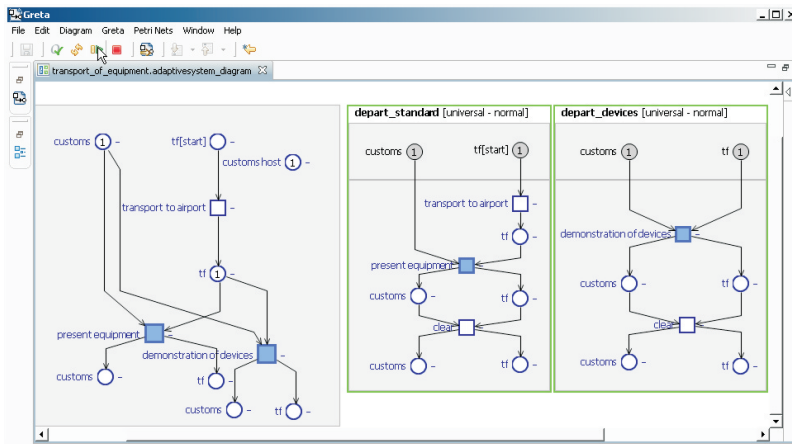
Greta

File Edit Diagram Greta Petri Nets Window Help

transport_of_equipment.adaptivesystem_diagram

customs 1 –
tf[start] –
customs host 1 –
transport to airport –
tf 1 –
present equipment
demonstration of devices –
customs –
tf –
customs –
tf –

depart_standard [universal - normal]
customs 1
tf[start] 1
transport to airport –
tf –
present equipment
customs –
tf –
clear
customs –
tf –

depart_devices [universal - normal]
customs 1
tf 1
demonstration of devices
customs –
tf –
clear
customs –
tf –